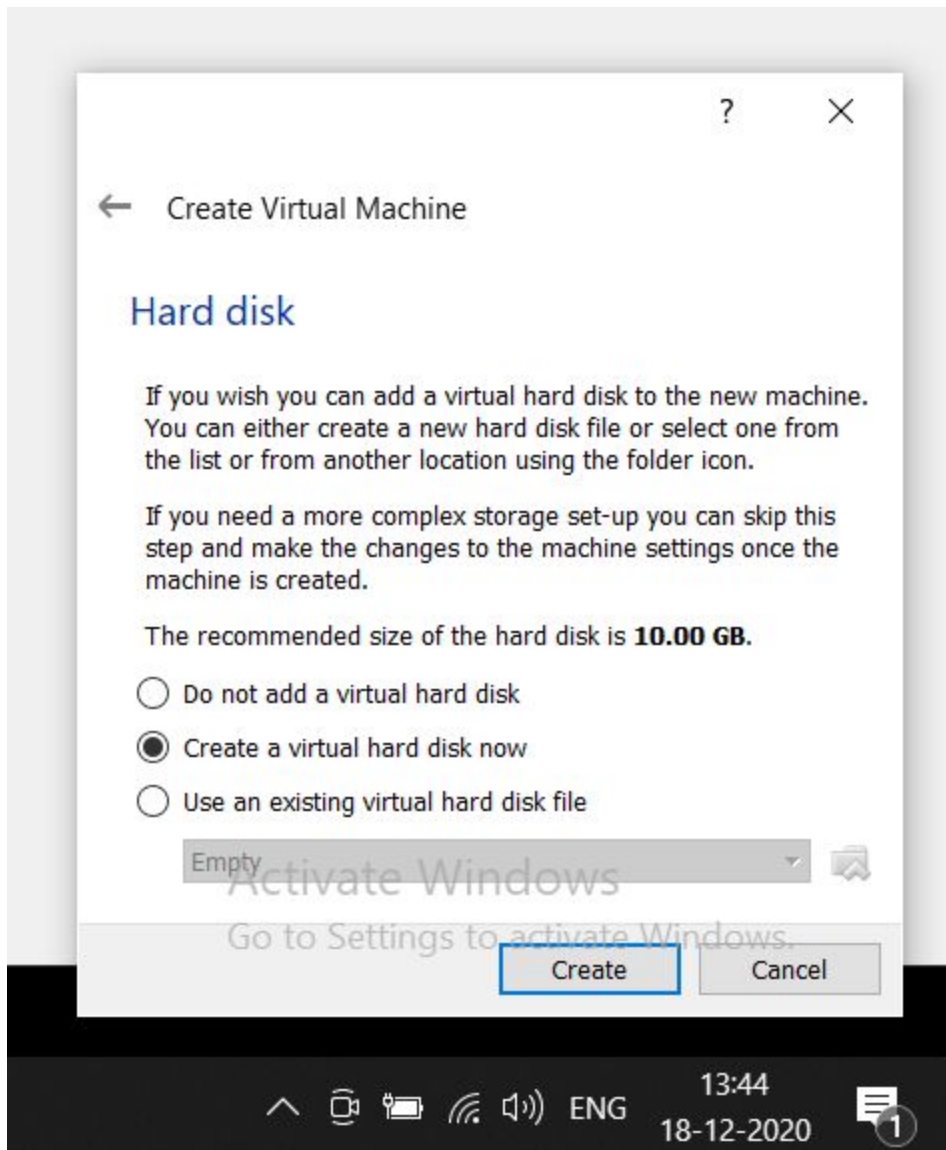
?
×

← Create Virtual Machine

Hard disk

If you wish you can add a virtual hard disk to the new machine. You can either create a new hard disk file or select one from the list or from another location using the folder icon.

If you need a more complex storage set-up you can skip this step and make the changes to the machine settings once the machine is created.

The recommended size of the hard disk is **10.00 GB**.

Do not add a virtual hard disk

Create a virtual hard disk now

Use an existing virtual hard disk file

Empty

Activate Windows
Go to Settings to activate Windows.

Create
Cancel

ENG
13:44
18-12-2020
1